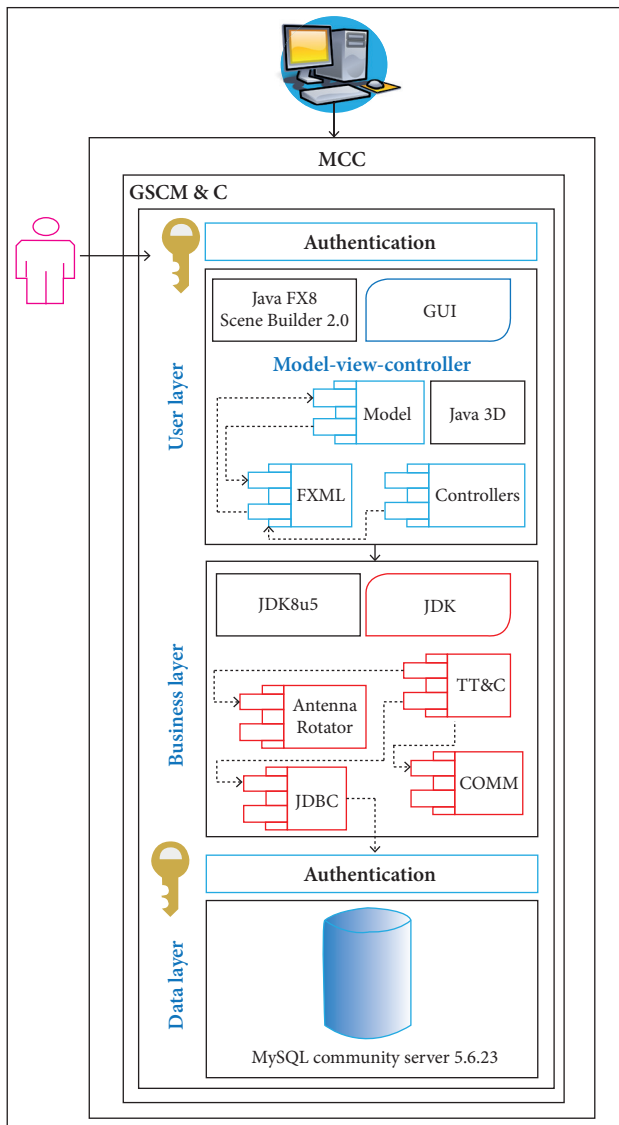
MCC

GSCM & C

Authentication

User layer

Java FX8 Scene Builder 2.0

GUI

Model-view-controller

Model

Java 3D

FXML

Controllers

Business layer

JDK8u5

JDK

TT&C

Antenna Rotator

COMM

JDBC

Authentication

Data layer

MySQL community server 5.6.23